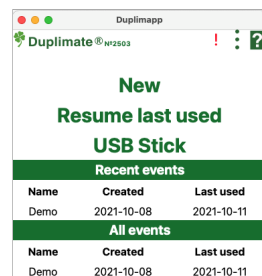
Duplimapp

Duplimate®nr2503

!

?

New

Resume last used

USB Stick

Recent events

| Name | Created | Last used |
|---|---|---|
| Demo | 2021-10-08 | 2021-10-11 |

All events

| Name | Created | Last used |
|---|---|---|
| Demo | 2021-10-08 | 2021-10-11 |